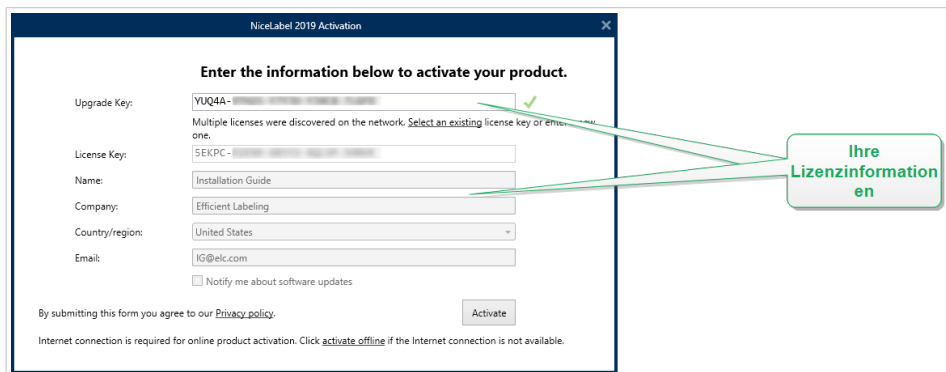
NiceLabel 2019 Activation

Enter the information below to activate your product.

Upgrade Key: YUQ4A-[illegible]

Multiple licenses were discovered on the network. Select an existing license key or enter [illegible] one.

License Key: 5EKPC-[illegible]

Name: Installation Guide

Company: Efficient Labeling

Country/region: United States

Email: IG@elc.com

Notify me about software updates

By submitting this form you agree to our Privacy policy.

Activate

Internet connection is required for online product activation. Click activate offline if the Internet connection is not available.

Ihre Lizenzinformationen